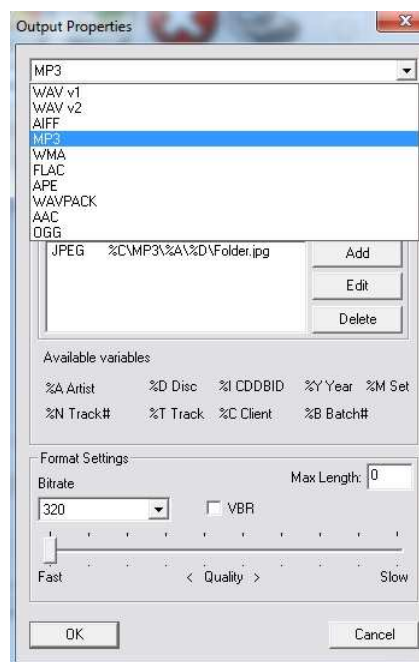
Output Properties

MP3

WAV v1
WAV v2
AIFF
MP3
WMA
FLAC
APE
WAVPACK
AAC
OGG

JPEG %C\MP3\%A\%D\Folder.jpg

Add
Edit
Delete

Available variables

%A Artist %D Disc %I CDDBID %Y Year %M Set
%N Track# %T Track %C Client %B Batch#

Format Settings
Bitrate
Max Length: 0
320
VBR

Fast < Quality > Slow

OK
Cancel